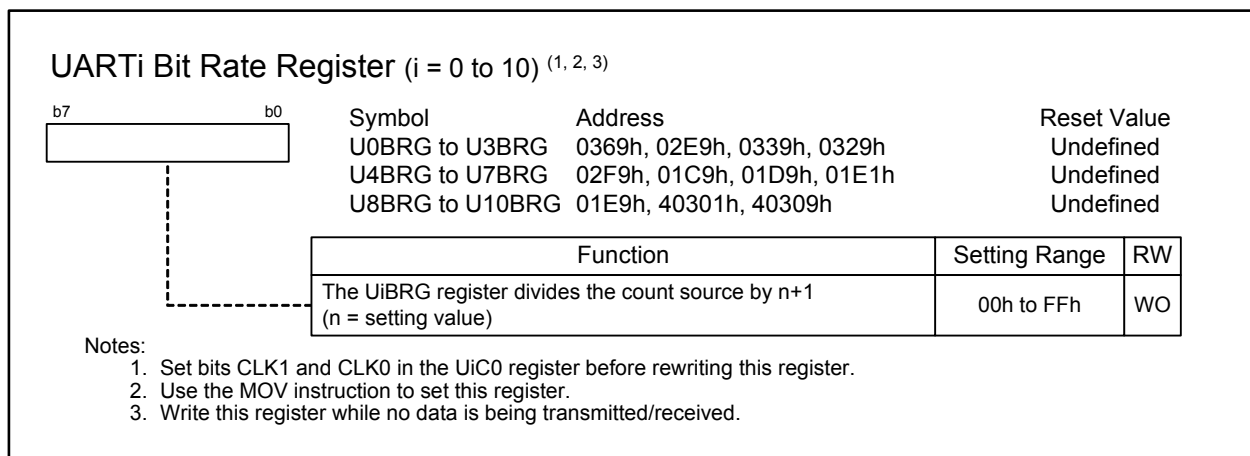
UARTi Bit Rate Register (i = 0 to 10) $^{(1, 2, 3)}$

b7 b0

| Symbol | Address | Reset Value |
|---|---|---|
| U0BRG to U3BRG | 0369h, 02E9h, 0339h, 0329h | Undefined |
| U4BRG to U7BRG | 02F9h, 01C9h, 01D9h, 01E1h | Undefined |
| U8BRG to U10BRG | 01E9h, 40301h, 40309h | Undefined |

| Function | Setting Range | RW |
|---|---|---|
| The UiBRG register divides the count source by n+1 (n = setting value) | 00h to FFh | WO |

Notes:
1. Set bits CLK1 and CLK0 in the UiC0 register before rewriting this register.
2. Use the MOV instruction to set this register.
3. Write this register while no data is being transmitted/received.